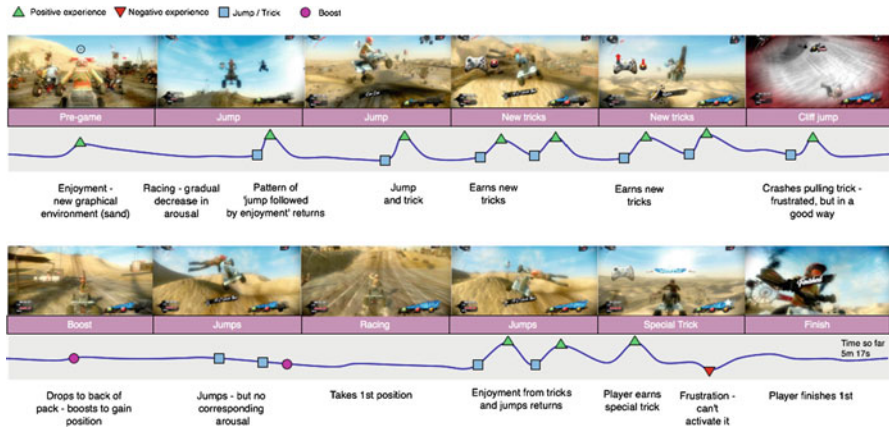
Positive experience Negative experience Jump / Trick Boost

Pre-game | Jump | Jump | New tricks | New tricks | Cliff jump

Enjoyment - new graphical environment (sand)

Racing - gradual decrease in arousal

Pattern of 'jump followed by enjoyment' returns

Jump and trick

Earns new tricks

Earns new tricks

Crashes pulling trick - frustrated, but in a good way

Boost | Jumps | Racing | Jumps | Special Trick | Finish

Time so far 5m 17s

Drops to back of pack - boosts to gain position

Jumps - but no corresponding arousal

Takes 1st position

Enjoyment from tricks and jumps returns

Player earns special trick

Frustration - can't activate it

Player finishes 1st